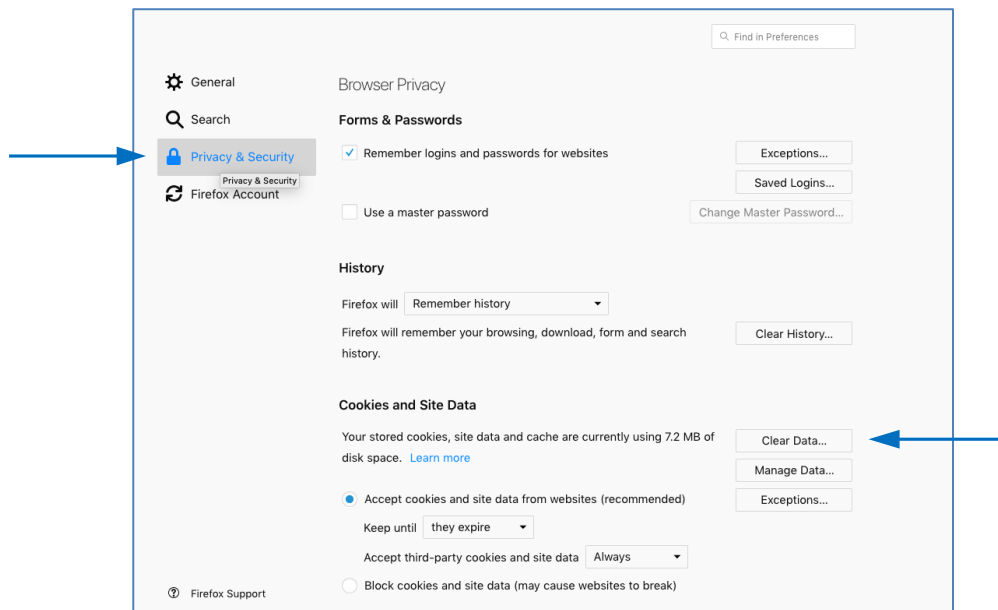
Find in Preferences

General
Search
Privacy & Security
Privacy & Security
Firefox Account

Browser Privacy

Forms & Passwords

Remember logins and passwords for websites
Exceptions...
Saved Logins...
Use a master password
Change Master Password...

History

Firefox will Remember history

Firefox will remember your browsing, download, form and search history.
Clear History...

Cookies and Site Data

Your stored cookies, site data and cache are currently using 7.2 MB of disk space. Learn more
Clear Data...
Manage Data...
Accept cookies and site data from websites (recommended)
Exceptions...
Keep until they expire
Accept third-party cookies and site data Always
Block cookies and site data (may cause websites to break)

Firefox Support